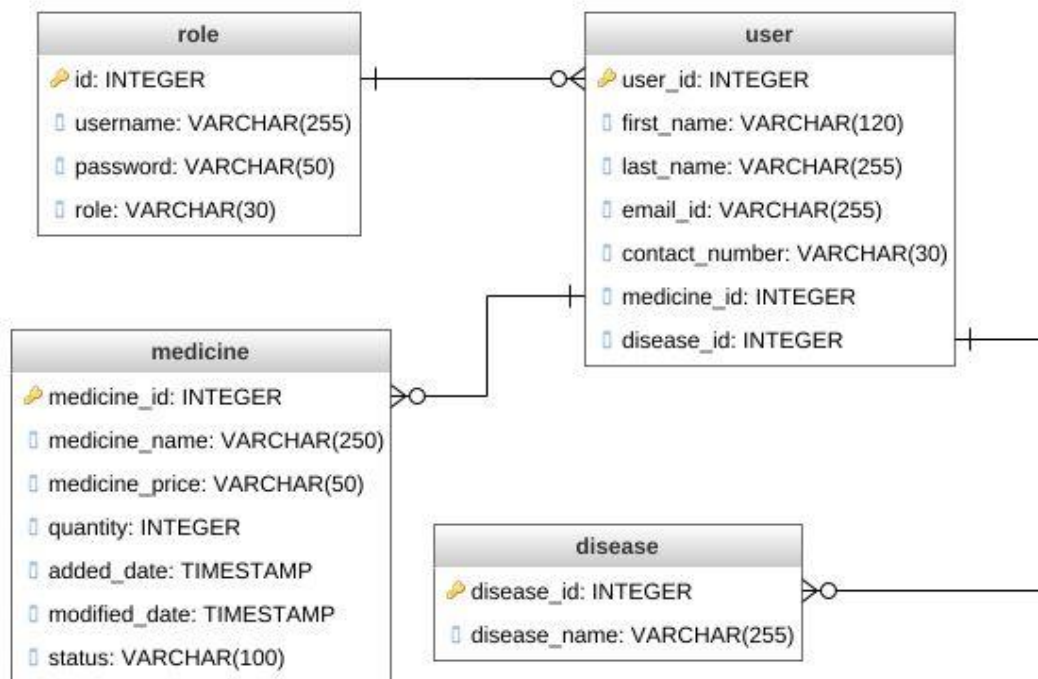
role
id: INTEGER
username: VARCHAR(255)
password: VARCHAR(50)
role: VARCHAR(30)

user
user_id: INTEGER
first_name: VARCHAR(120)
last_name: VARCHAR(255)
email_id: VARCHAR(255)
contact_number: VARCHAR(30)
medicine_id: INTEGER
disease_id: INTEGER

medicine
medicine_id: INTEGER
medicine_name: VARCHAR(250)
medicine_price: VARCHAR(50)
quantity: INTEGER
added_date: TIMESTAMP
modified_date: TIMESTAMP
status: VARCHAR(100)

disease
disease_id: INTEGER
disease_name: VARCHAR(255)